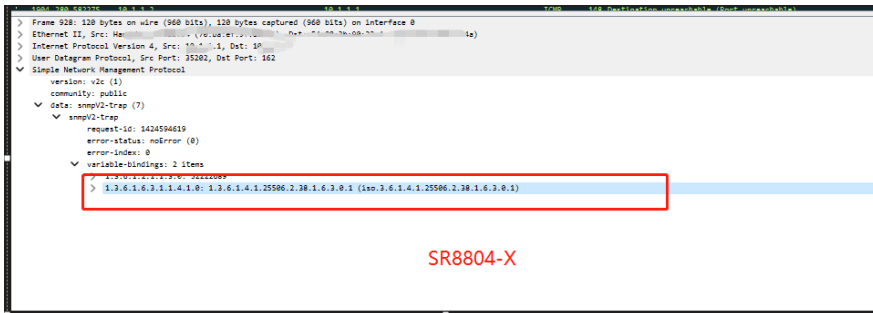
Frame 928: 120 bytes on wire (960 bits), 120 bytes captured (960 bits) on interface 0
Ethernet II, Src: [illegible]
Internet Protocol Version 4, Src: 10.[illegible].1, Dst: 10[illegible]
User Datagram Protocol, Src Port: 35202, Dst Port: 162
Simple Network Management Protocol
version: v2c (1)
community: public
data: snmpV2-trap (7)
snmpV2-trap
request-id: 1424594619
error-status: noError (0)
error-index: 0
variable-bindings: 2 items
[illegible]
1.3.6.1.6.3.1.1.4.1.0: 1.3.6.1.4.1.25506.2.38.1.6.3.0.1 (iso.3.6.1.4.1.25506.2.38.1.6.3.0.1)
SR8804-X